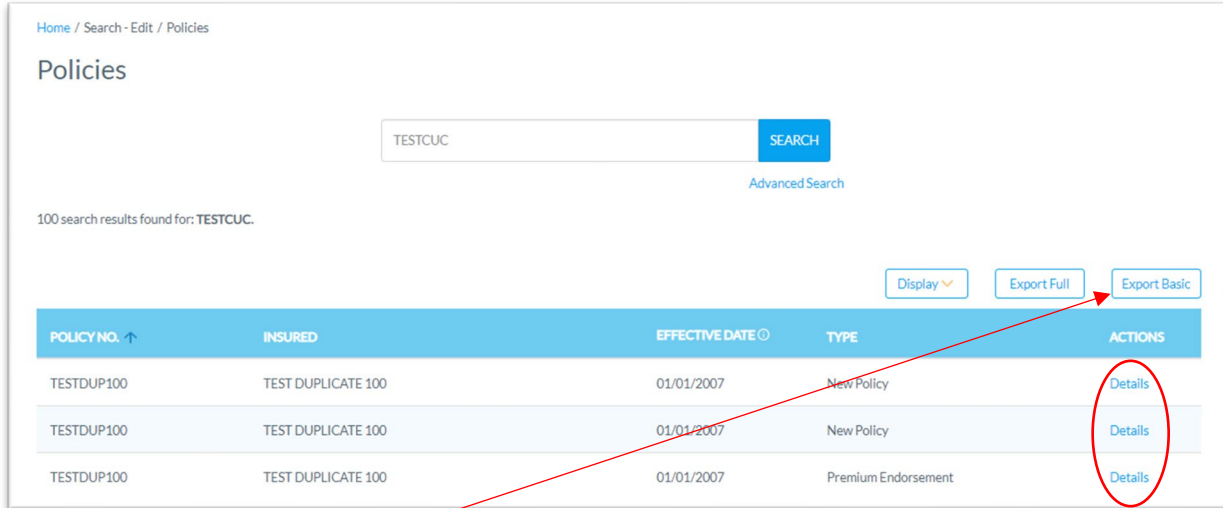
Home / Search - Edit / Policies

Policies

TESTCUC

SEARCH

Advanced Search

100 search results found for: **TESTCUC.**

Display

Export Full

Export Basic

| POLICY NO. ↑ | INSURED | EFFECTIVE DATE ⓘ | TYPE | ACTIONS |
|---|---|---|---|---|
| TESTDUP100 | TEST DUPLICATE 100 | 01/01/2007 | New Policy | Details |
| TESTDUP100 | TEST DUPLICATE 100 | 01/01/2007 | New Policy | Details |
| TESTDUP100 | TEST DUPLICATE 100 | 01/01/2007 | Premium Endorsement | Details |